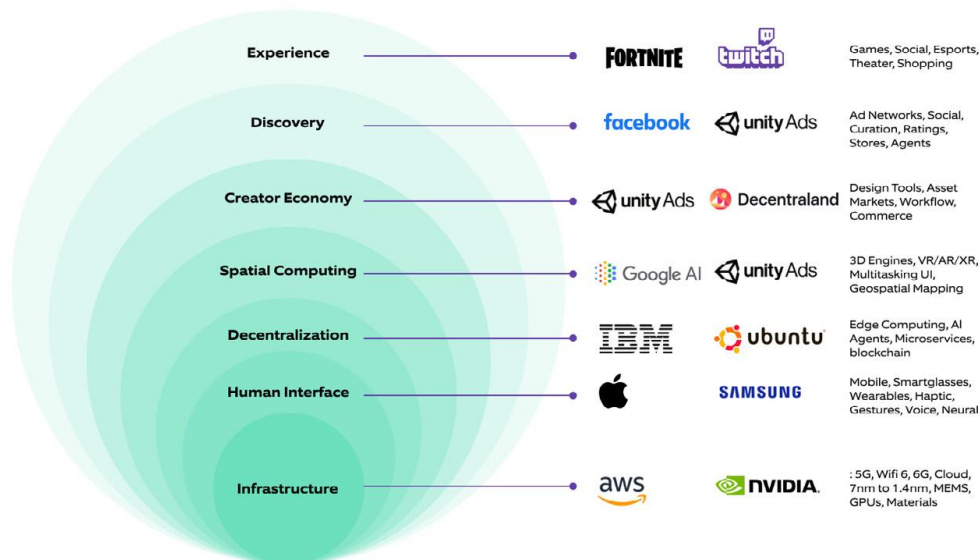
Experience

FORTNITE

twitch

Games, Social, Esports, Theater, Shopping

Discovery

facebook

unity Ads

Ad Networks, Social, Curation, Ratings, Stores, Agents

Creator Economy

unity Ads

Decentraland

Design Tools, Asset Markets, Workflow, Commerce

Spatial Computing

Google AI

unity Ads

3D Engines, VR/AR/XR, Multitasking UI, Geospatial Mapping

Decentralization

IBM

ubuntu

Edge Computing, AI Agents, Microservices, blockchain

Human Interface

SAMSUNG

Mobile, Smartglasses, Wearables, Haptic, Gestures, Voice, Neural

Infrastructure

aws

NVIDIA.

: 5G, Wifi 6, 6G, Cloud, 7nm to 1.4nm, MEMS, GPUs, Materials